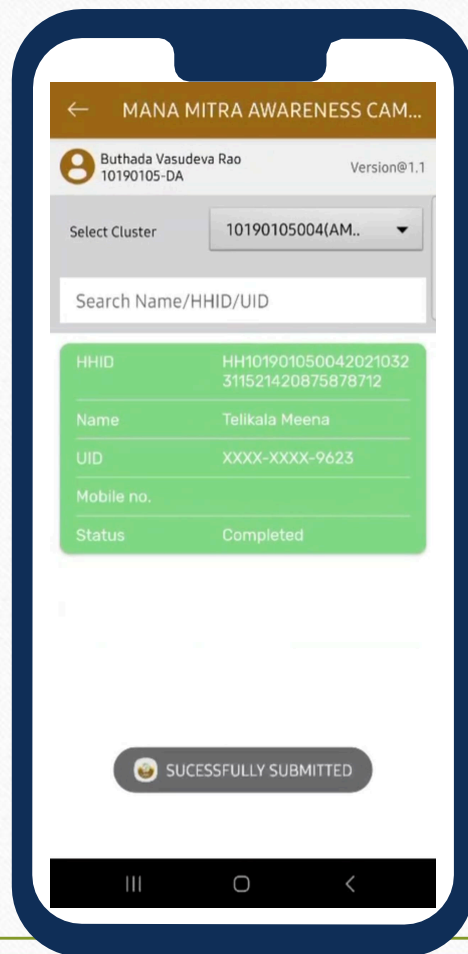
MANA MITRA AWARENESS CAM...

Buthada Vasudeva Rao
10190105-DA

Version@1.1

Select Cluster

10190105004(AM..

Search Name/HHID/UID

| HHID | HH10190105004202103231152142087587812 |
|---|---|
| Name | Telikala Meena |
| UID | XXXX-XXXX-9623 |
| Mobile no. | |
| Status | Completed |

SUCESSFULLY SUBMITTED